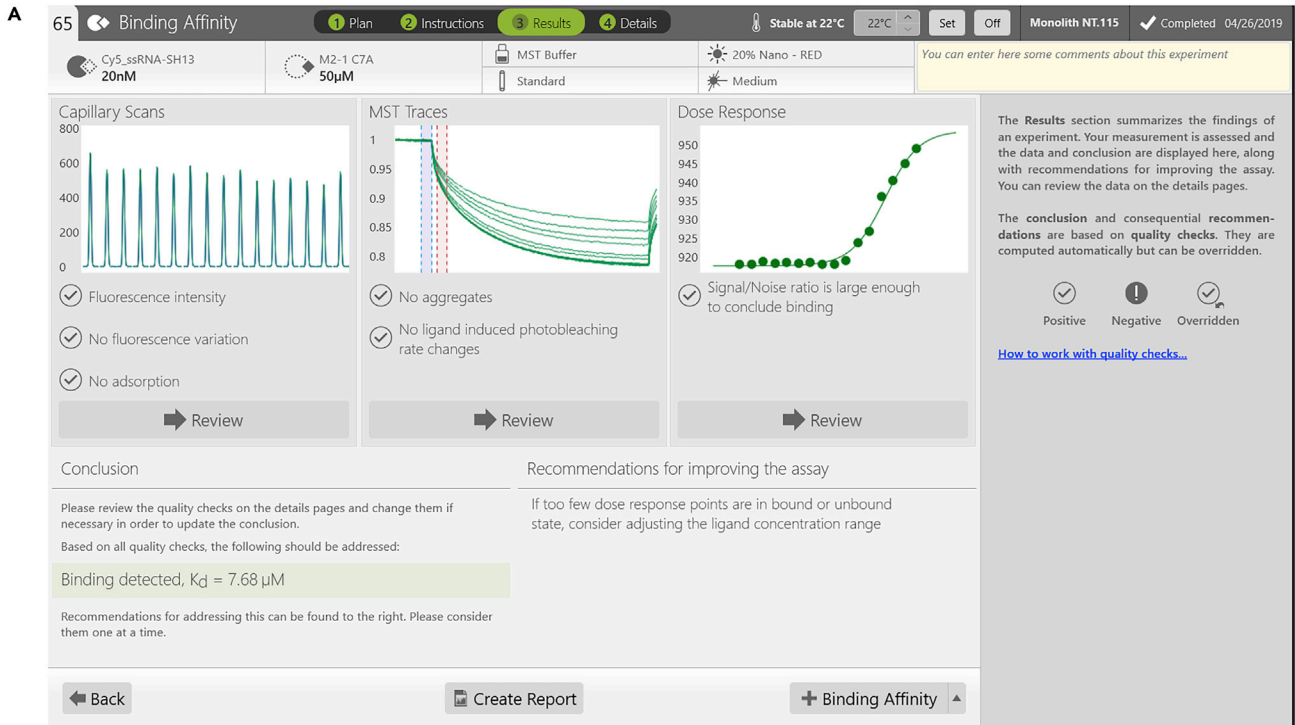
A

65 Binding Affinity

1 Plan 2 Instructions 3 Results 4 Details

Stable at 22°C 22°C Set Off

Monolith NT.115 Completed 04/26/2019

Cy5_ssRNA-SH13
20nM

M2-1 C7A
50µM

MST Buffer
Standard

20% Nano - RED
Medium

You can enter here some comments about this experiment

Capillary Scans

800
600
400
200
0

Fluorescence intensity

No fluorescence variation

No adsorption

Review

MST Traces

1
0.95
0.9
0.85
0.8

No aggregates

No ligand induced photobleaching rate changes

Review

Dose Response

950
945
940
935
930
925
920

Signal/Noise ratio is large enough to conclude binding

Review

The **Results** section summarizes the findings of an experiment. Your measurement is assessed and the data and conclusion are displayed here, along with recommendations for improving the assay. You can review the data on the details pages.

The **conclusion** and consequential **recommendations** are based on **quality checks**. They are computed automatically but can be overridden.

Positive Negative Overridden

How to work with quality checks...

Conclusion

Please review the quality checks on the details pages and change them if necessary in order to update the conclusion.

Based on all quality checks, the following should be addressed:

Binding detected, $K_d$ = 7.68 µM

Recommendations for addressing this can be found to the right. Please consider them one at a time.

Recommendations for improving the assay

If too few dose response points are in bound or unbound state, consider adjusting the ligand concentration range

Back

Create Report

Binding Affinity